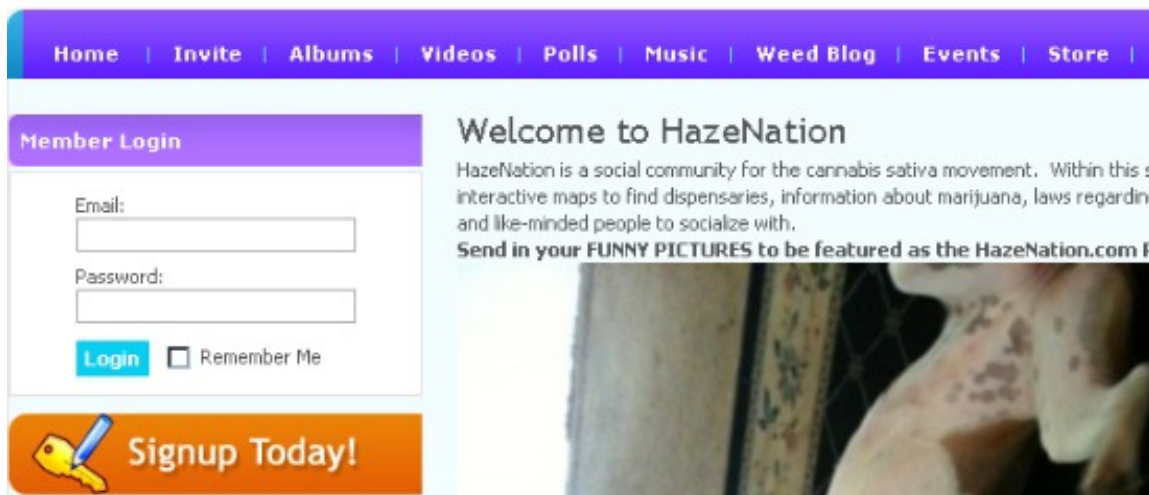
Home | Invite | Albums | Videos | Polls | Music | Weed Blog | Events | Store |

Member Login

Email:

Password:

Login Remember Me

Signup Today!

Welcome to HazeNation

HazeNation is a social community for the cannabis sativa movement. Within this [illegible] interactive maps to find dispensaries, information about marijuana, laws regardin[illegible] and like-minded people to socialize with.

**Send in your FUNNY PICTURES to be featured as the HazeNation.com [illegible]**